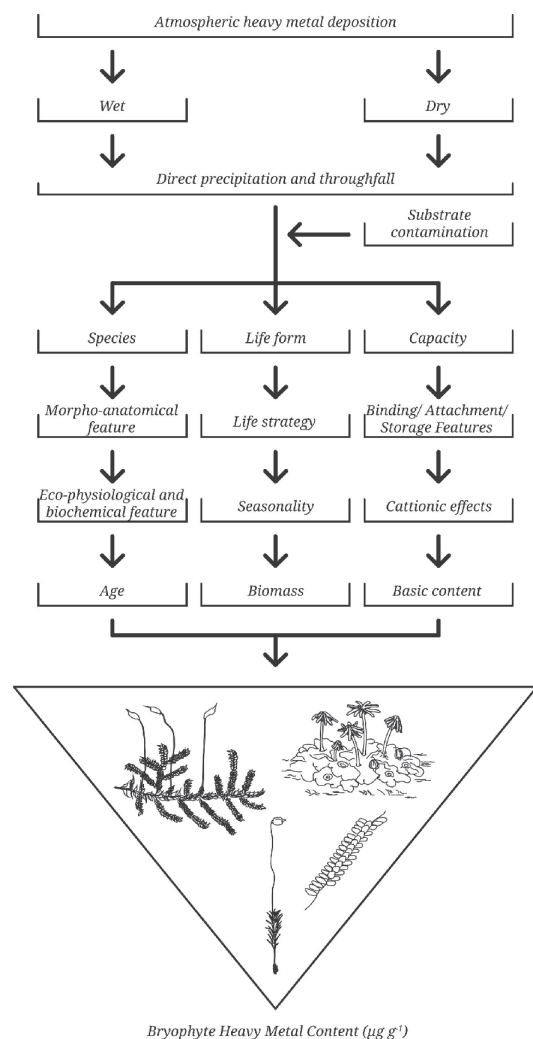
Atmospheric heavy metal deposition

Wet

Dry

Direct precipitation and throughfall

Substrate contamination

Species

Life form

Capacity

Morpho-anatomical feature

Life strategy

Binding/ Attachment/ Storage Features

Eco-physiological and biochemical feature

Seasonality

Cattionic effects

Age

Biomass

Basic content

Bryophyte Heavy Metal Content ($\mu g\ g^{-1}$)